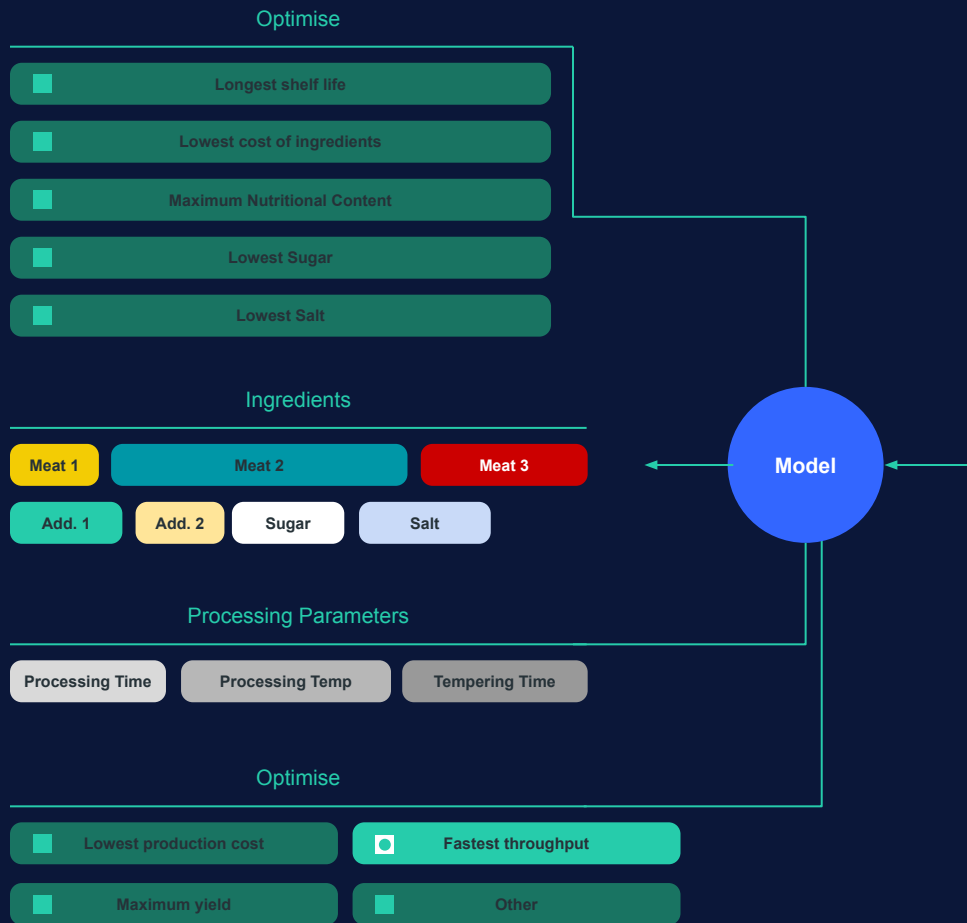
Optimise

Longest shelf life

Lowest cost of ingredients

Maximum Nutritional Content

Lowest Sugar

Lowest Salt

Ingredients

Meat 1

Meat 2

Meat 3

Add. 1

Add. 2

Sugar

Salt

Model

Processing Parameters

Processing Time

Processing Temp

Tempering Time

Optimise

Lowest production cost

Fastest throughput

Maximum yield

Other